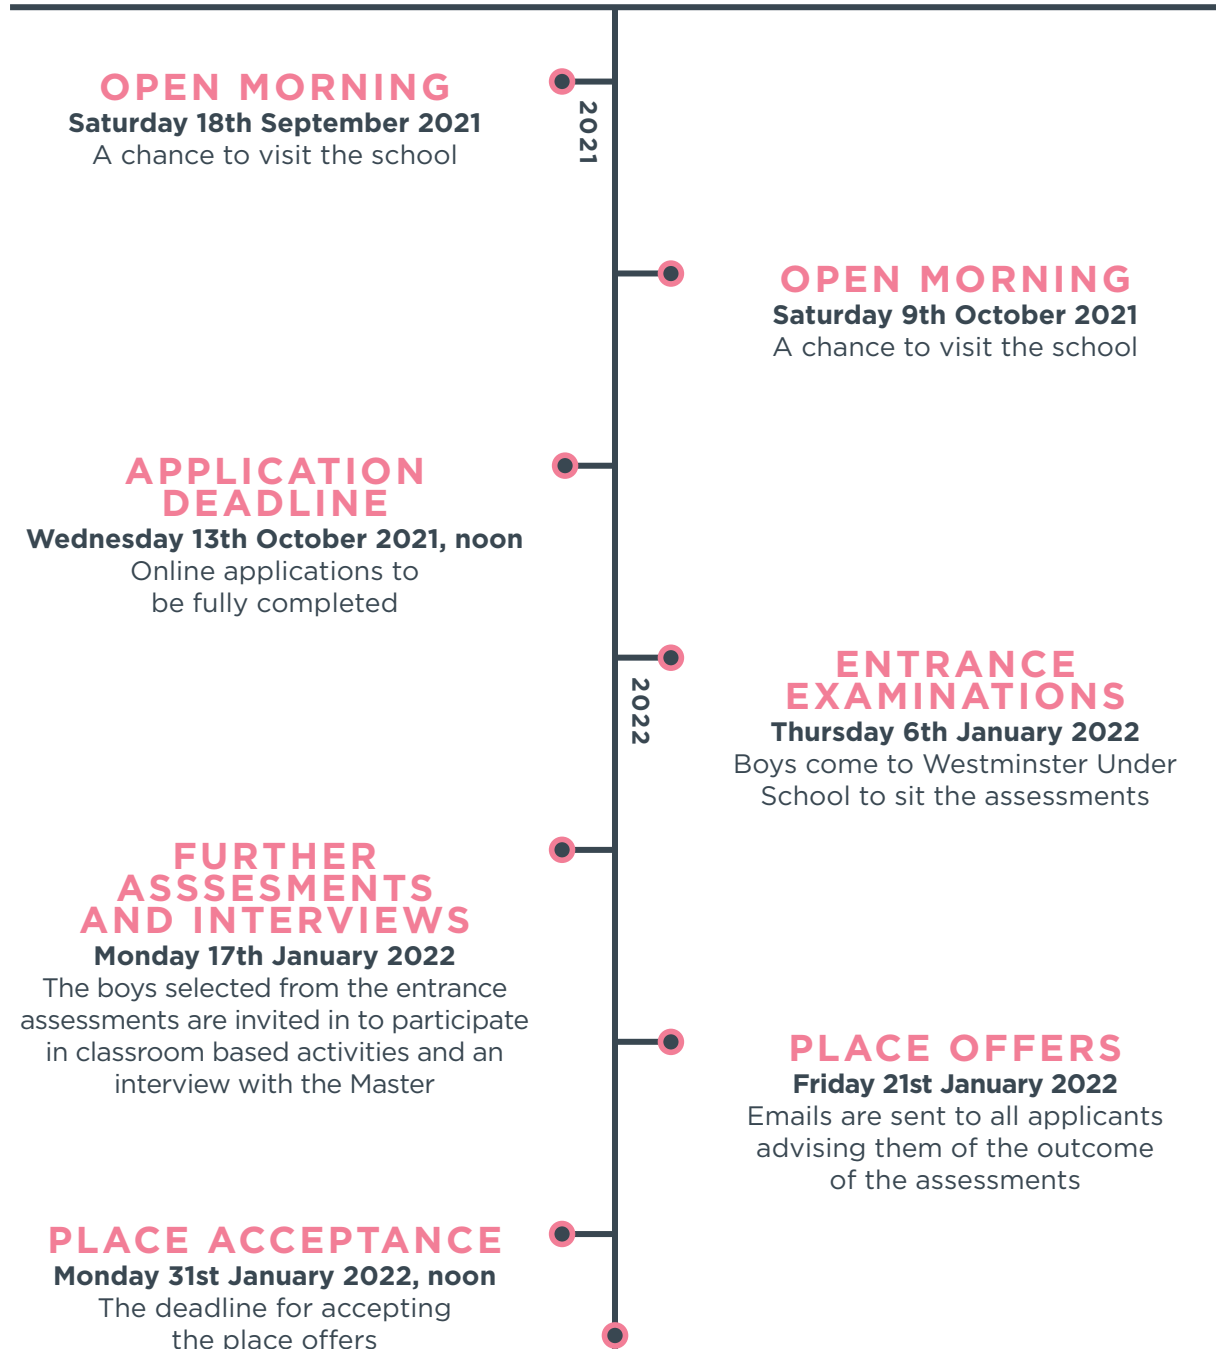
OPEN MORNING
Saturday 18th September 2021
A chance to visit the school

2021

OPEN MORNING
Saturday 9th October 2021
A chance to visit the school

APPLICATION DEADLINE
Wednesday 13th October 2021, noon
Online applications to be fully completed

2022

ENTRANCE EXAMINATIONS
Thursday 6th January 2022
Boys come to Westminster Under School to sit the assessments

FURTHER ASSSESMENTS AND INTERVIEWS
Monday 17th January 2022
The boys selected from the entrance assessments are invited in to participate in classroom based activities and an interview with the Master

PLACE OFFERS
Friday 21st January 2022
Emails are sent to all applicants advising them of the outcome of the assessments

PLACE ACCEPTANCE
Monday 31st January 2022, noon
The deadline for accepting the place offers